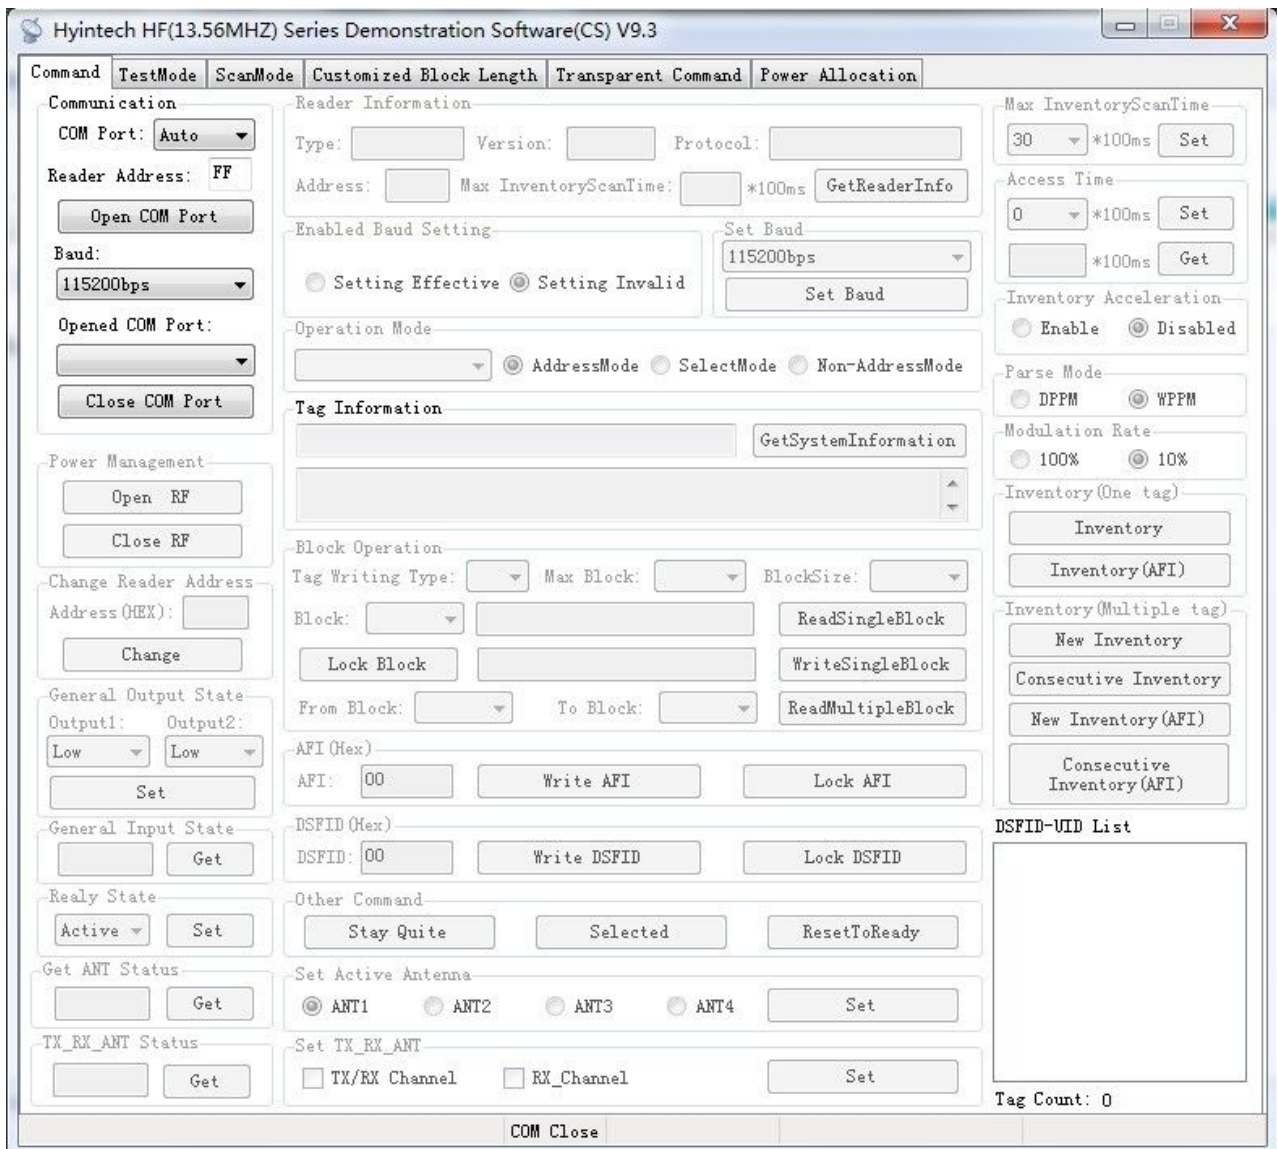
Hyintech HF(13.56MHZ) Series Demonstration Software(CS) V9.3

Command | TestMode | ScanMode | Customized Block Length | Transparent Command | Power Allocation

Communication
COM Port: Auto
Reader Address: FF
Open COM Port
Baud:
115200bps
Opened COM Port:
Close COM Port

Power Management
Open RF
Close RF

Change Reader Address
Address(HEX):
Change

General Output State
Output1: Output2:
Low Low
Set

General Input State
Get

Realy State
Active Set

Get ANT Status
Get

TX_RX_ANT Status
Get

Reader Information
Type: Version: Protocol:
Address: Max InventoryScanTime: *100ms GetReaderInfo

Enabled Baud Setting
Setting Effective Setting Invalid

Set Baud
115200bps
Set Baud

Operation Mode
AddressMode SelectMode Non-AddressMode

Tag Information
GetSystemInformation

Block Operation
Tag Writing Type: Max Block: BlockSize:
Block: ReadSingleBlock
Lock Block WriteSingleBlock
From Block: To Block: ReadMultipleBlock

AFI(Hex)
AFI: 00 Write AFI Lock AFI

DSFID(Hex)
DSFID: 00 Write DSFID Lock DSFID

Other Command
Stay Quite Selected ResetToReady

Set Active Antenna
ANT1 ANT2 ANT3 ANT4 Set

Set TX_RX_ANT
TX/RX Channel RX_Channel Set

Max InventoryScanTime
30 *100ms Set

Access Time
0 *100ms Set
*100ms Get

Inventory Acceleration
Enable Disabled

Parse Mode
DPPM WPPM

Modulation Rate
100% 10%

Inventory(One tag)
Inventory
Inventory(AFI)

Inventory(Multiple tag)
New Inventory
Consecutive Inventory
New Inventory(AFI)
Consecutive Inventory(AFI)

DSFID-UID List

Tag Count: 0

COM Close